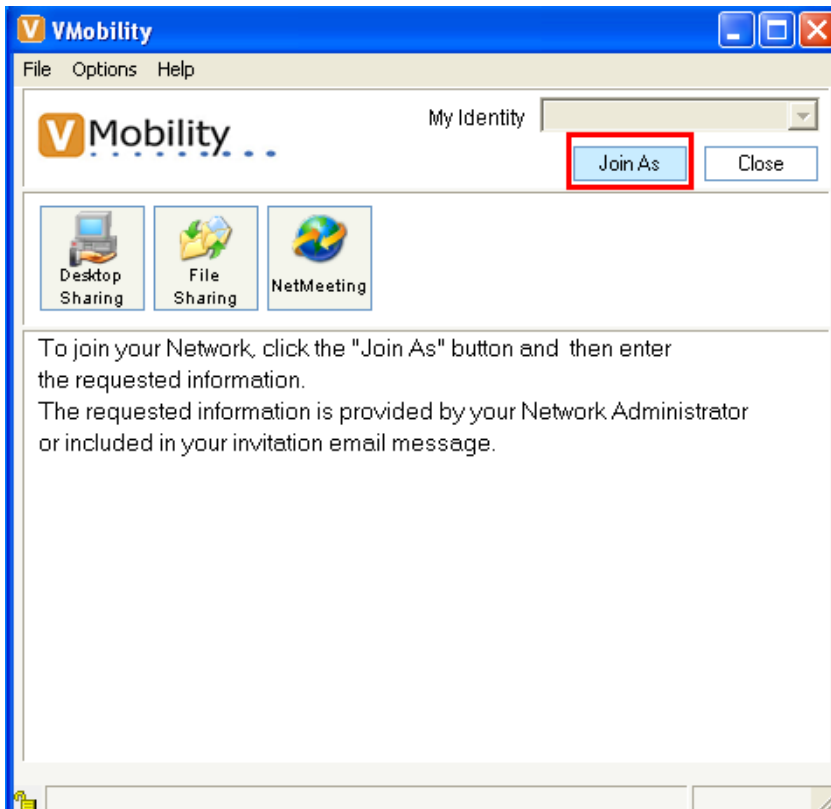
VMobility

File Options Help

VMobility

My Identity

Join As

Close

Desktop Sharing

File Sharing

NetMeeting

To join your Network, click the "Join As" button and then enter the requested information.
The requested information is provided by your Network Administrator or included in your invitation email message.